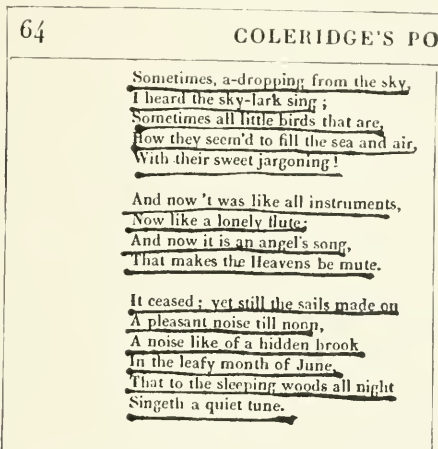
64

COLERIDGE'S PO

Sometimes, a-dropping from the sky,
I heard the sky-lark sing;
Sometimes all little birds that are,
How they seem'd to fill the sea and air,
With their sweet jargoning!

And now 't was like all instruments,
Now like a lonely flute;
And now it is an angel's song,
That makes the Heavens be mute.

It ceased; yet still the sails made on
A pleasant noise till noon,
A noise like of a hidden brook
In the leafy month of June,
That to the sleeping woods all night
Singeth a quiet tune.